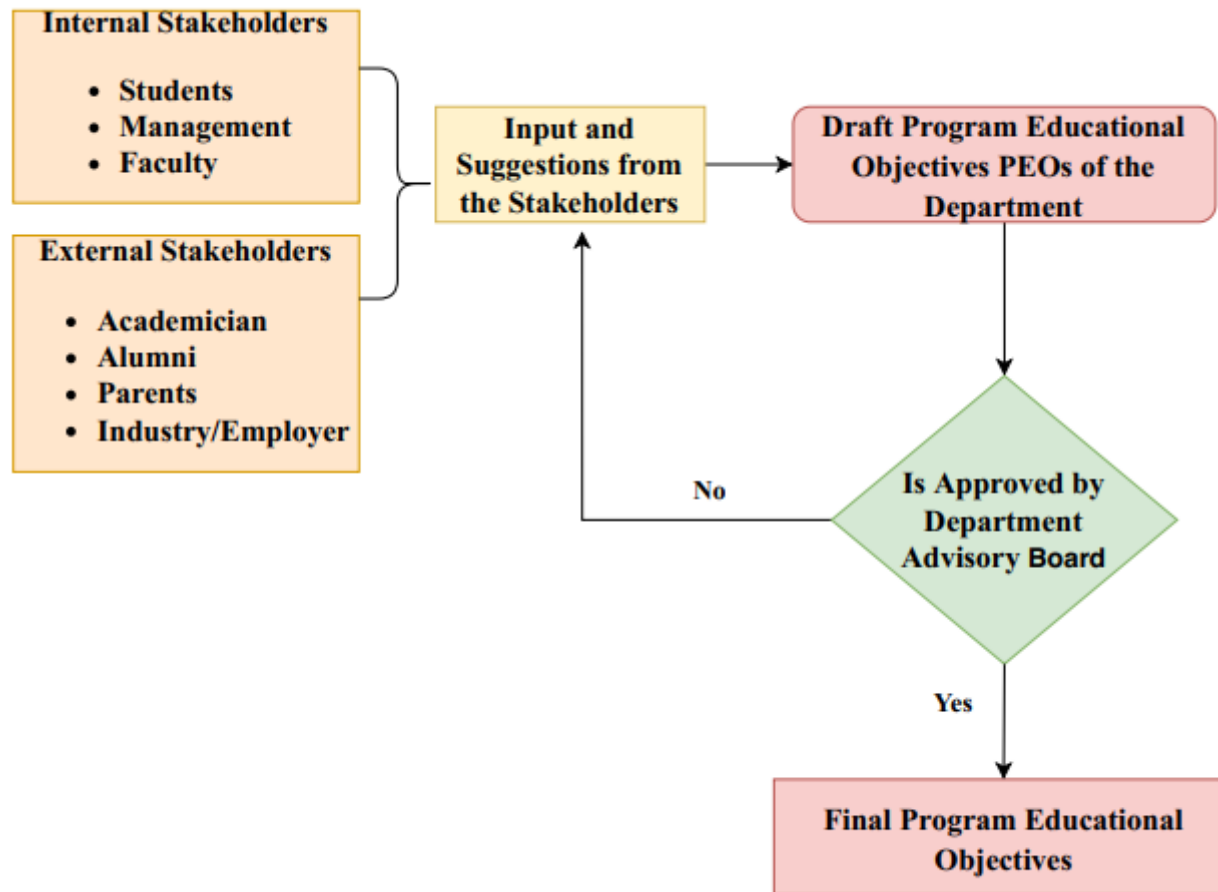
Internal Stakeholders

- Students
- Management
- Faculty

External Stakeholders

- Academician
- Alumni
- Parents
- Industry/Employer

Input and Suggestions from the Stakeholders

Draft Program Educational Objectives PEOs of the Department

Is Approved by Department Advisory Board

No

Yes

Final Program Educational Objectives